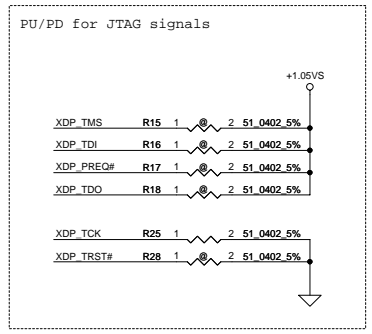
PU/PD for JTAG signals

+1.05VS

XDP_TMS R15 1 @ 2 51_0402_5%

XDP_TDI R16 1 @ 2 51_0402_5%

XDP_PREQ# R17 1 @ 2 51_0402_5%

XDP_TDO R18 1 @ 2 51_0402_5%

XDP_TCK R25 1 2 51_0402_5%

XDP_TRST# R28 1 @ 2 51_0402_5%